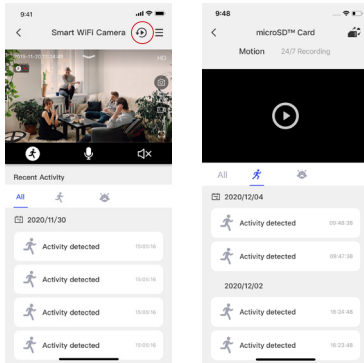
9:41

Smart WiFi Camera

Recent Activity

All

2020/11/30

Activity detected 15:05:16

Activity detected 15:05:16

Activity detected 15:05:16

Activity detected 15:05:16

9:48

microSD™ Card

Motion 24/7 Recording

All

2020/12/04

Activity detected 05:48:38

Activity detected 05:47:38

2020/12/02

Activity detected 16:24:48

Activity detected 16:23:48